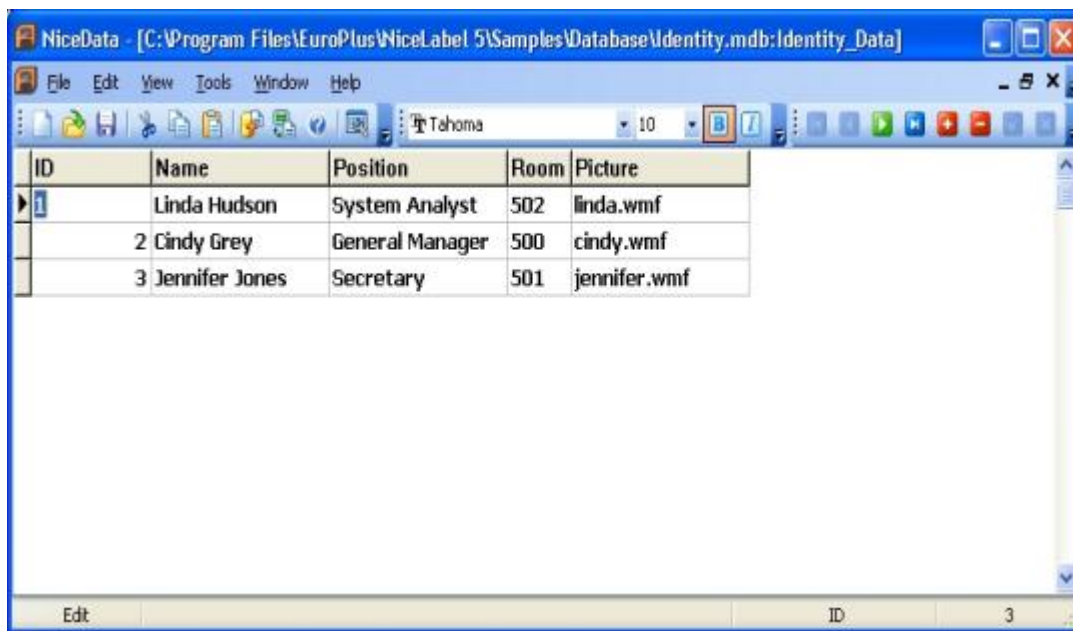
NiceData - [C:\Program Files\EuroPlus\NiceLabel 5\Samples\Database\Identity.mdb:Identity_Data]

File Edit View Tools Window Help

Tahoma 10 B I

| ID | Name | Position | Room | Picture |
|---|---|---|---|---|
| 1 | Linda Hudson | System Analyst | 502 | linda.wmf |
| 2 | Cindy Grey | General Manager | 500 | cindy.wmf |
| 3 | Jennifer Jones | Secretary | 501 | jennifer.wmf |

Edit ID 3